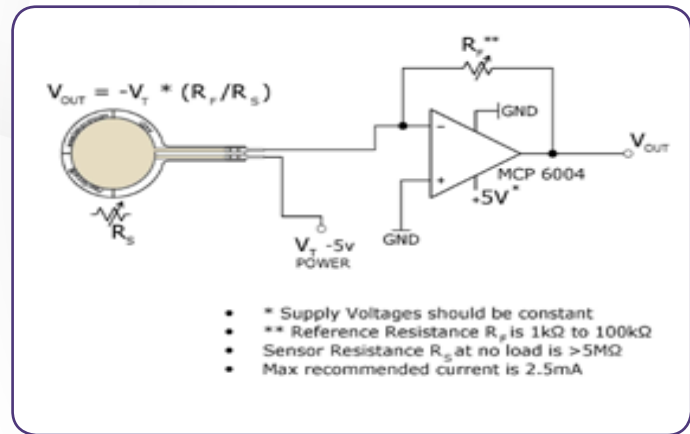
$V_{OUT} = -V_T * (R_F/R_S)$

$R_F$**

GND

$V_{OUT}$

MCP 6004

+5V*

$R_S$

$V_T$ -5v
POWER

GND

- * Supply Voltages should be constant
- ** Reference Resistance $R_F$ is 1kΩ to 100kΩ
- Sensor Resistance $R_S$ at no load is >5MΩ
- Max recommended current is 2.5mA